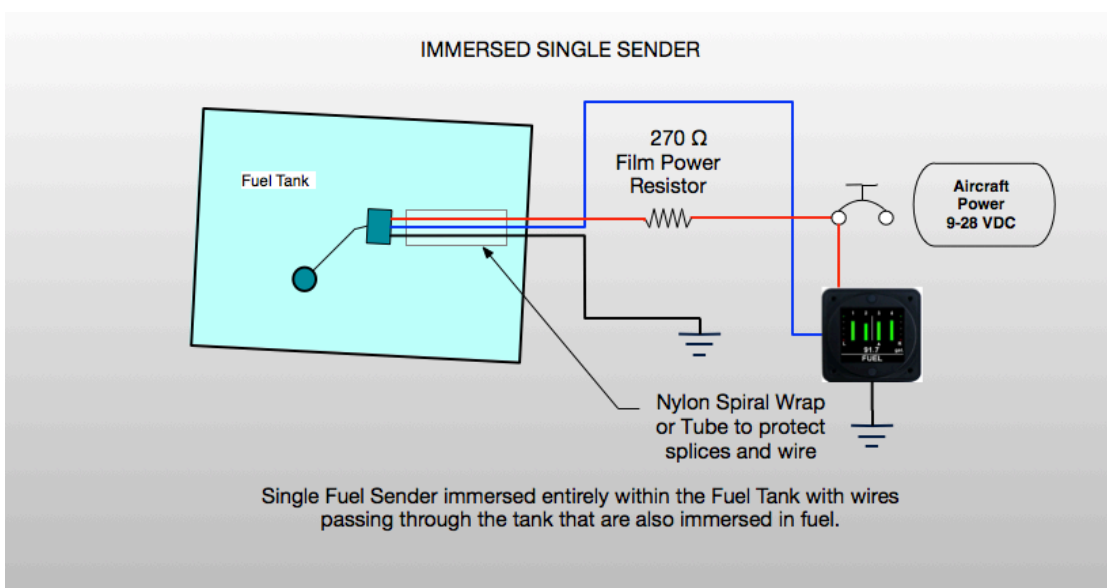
IMMERSED SINGLE SENDER

Fuel Tank

270 Ω
Film Power
Resistor

Aircraft
Power
9-28 VDC

91.7
FUEL

Nylon Spiral Wrap
or Tube to protect
splices and wire

Single Fuel Sender immersed entirely within the Fuel Tank with wires passing through the tank that are also immersed in fuel.